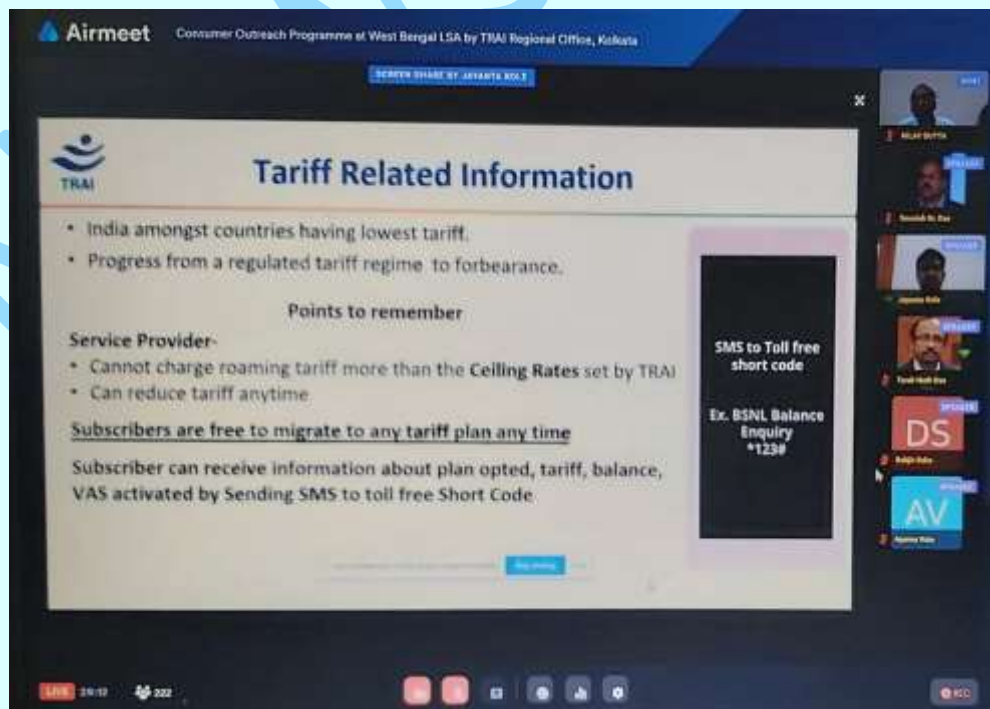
Airmeet Consumer Outreach Programme at West Bengal LSA by TRAI Regional Office, Kolkata

SCREEN SHARE BY JAYANTA BOLE

TRAI

Tariff Related Information

• India amongst countries having lowest tariff.
• Progress from a regulated tariff regime to forbearance.

Points to remember

Service Provider-
• Cannot charge roaming tariff more than the Ceiling Rates set by TRAI
• Can reduce tariff anytime

Subscribers are free to migrate to any tariff plan any time

Subscriber can receive information about plan opted, tariff, balance, VAS activated by Sending SMS to toll free Short Code.

SMS to Toll free short code

Ex. BSNL Balance Enquiry *123#

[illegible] Stop sharing

HOST
NILAY DUTTA
SPEAKER
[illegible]
SPEAKER
Jayanta Bole
SPEAKER
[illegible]
SPEAKER
DS
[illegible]
SPEAKER
AV
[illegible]

LIVE 29:12 222

REC